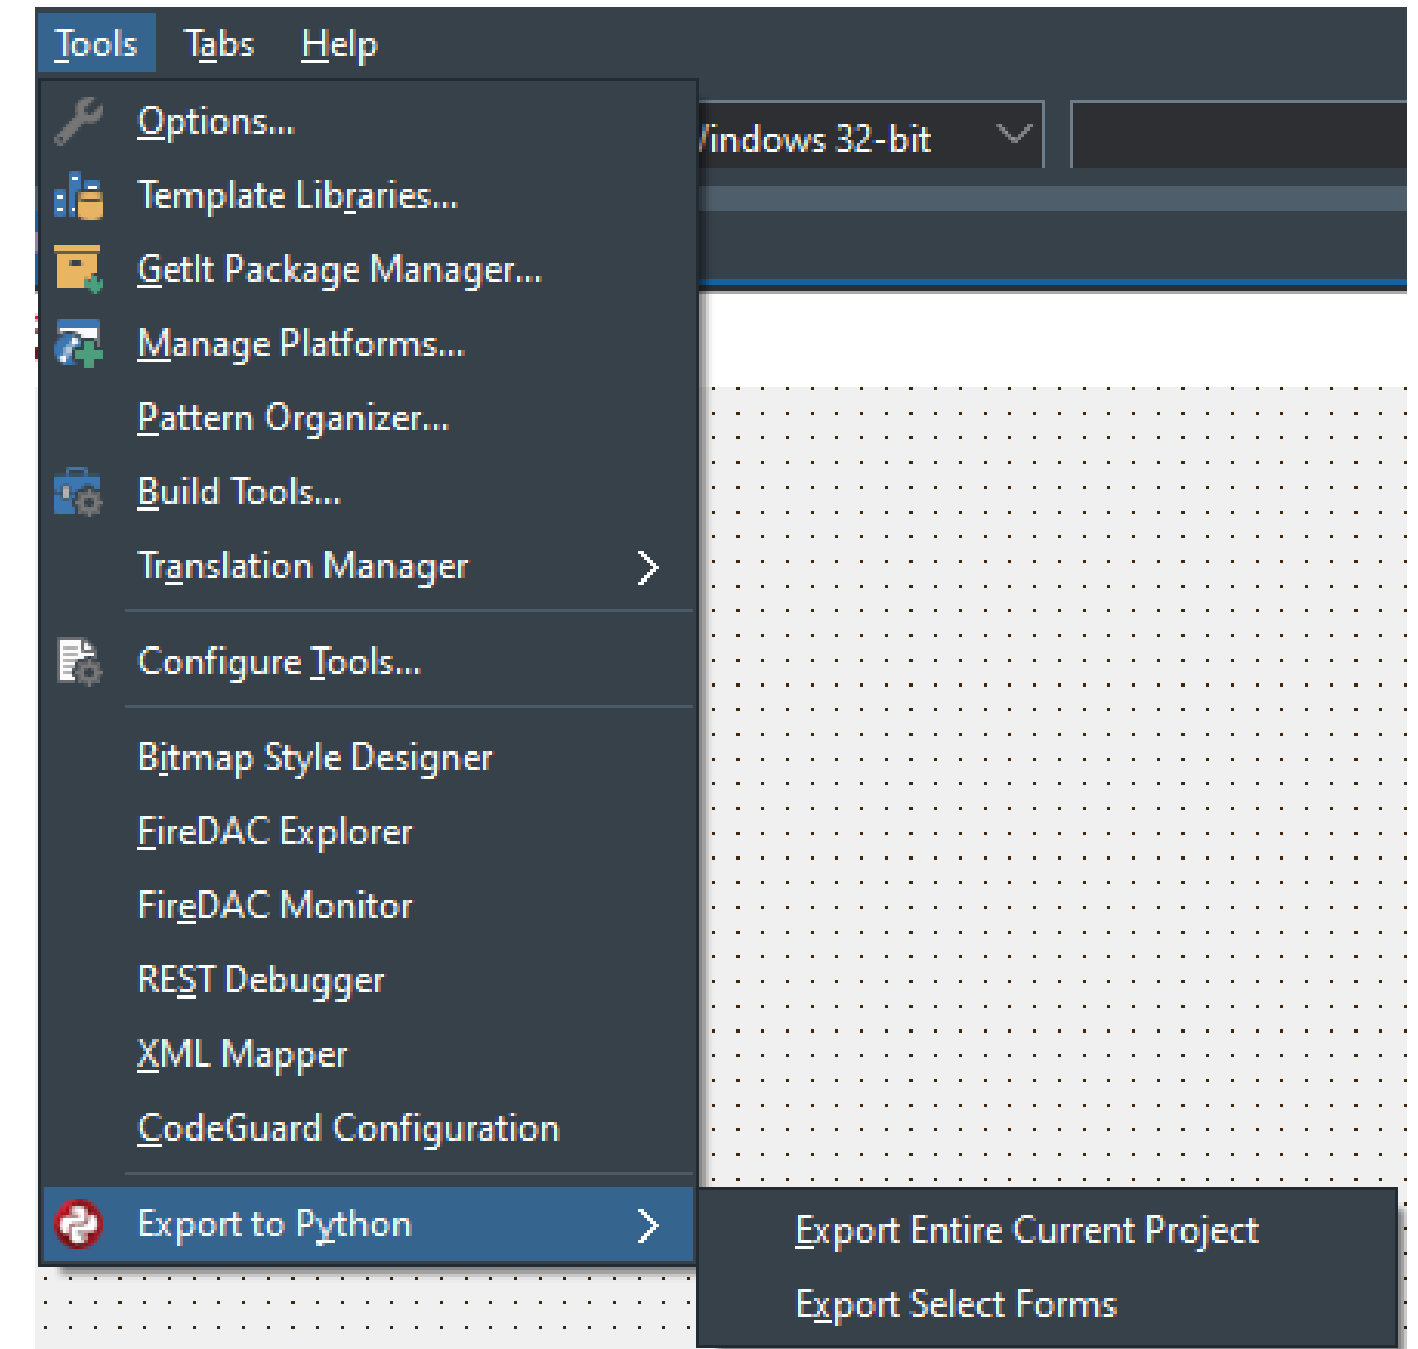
Tools Tabs Help

Options...
Template Libraries...
GetIt Package Manager...
Manage Platforms...
Pattern Organizer...
Build Tools...
Translation Manager
Configure Tools...
Bitmap Style Designer
FireDAC Explorer
FireDAC Monitor
REST Debugger
XML Mapper
CodeGuard Configuration
Export to Python

Export Entire Current Project
Export Select Forms

/indows 32-bit